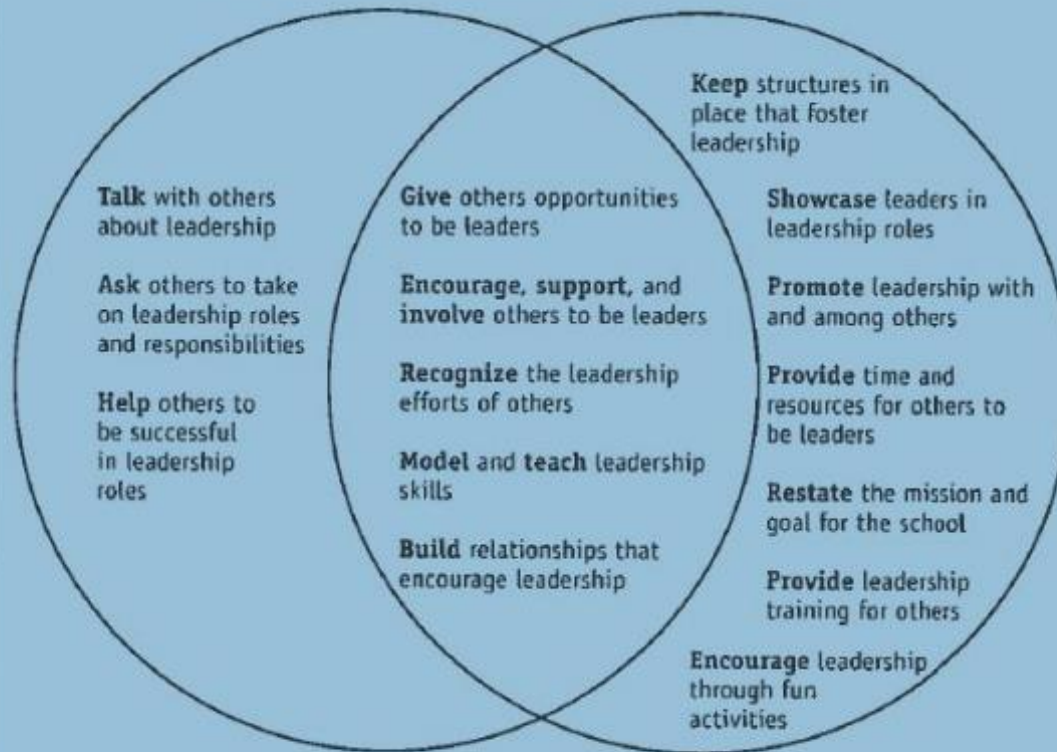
Talk with others about leadership

Ask others to take on leadership roles and responsibilities

Help others to be successful in leadership roles

Give others opportunities to be leaders

Encourage, support, and involve others to be leaders

Recognize the leadership efforts of others

Model and teach leadership skills

Build relationships that encourage leadership

Keep structures in place that foster leadership

Showcase leaders in leadership roles

Promote leadership with and among others

Provide time and resources for others to be leaders

Restate the mission and goal for the school

Provide leadership training for others

Encourage leadership through fun activities